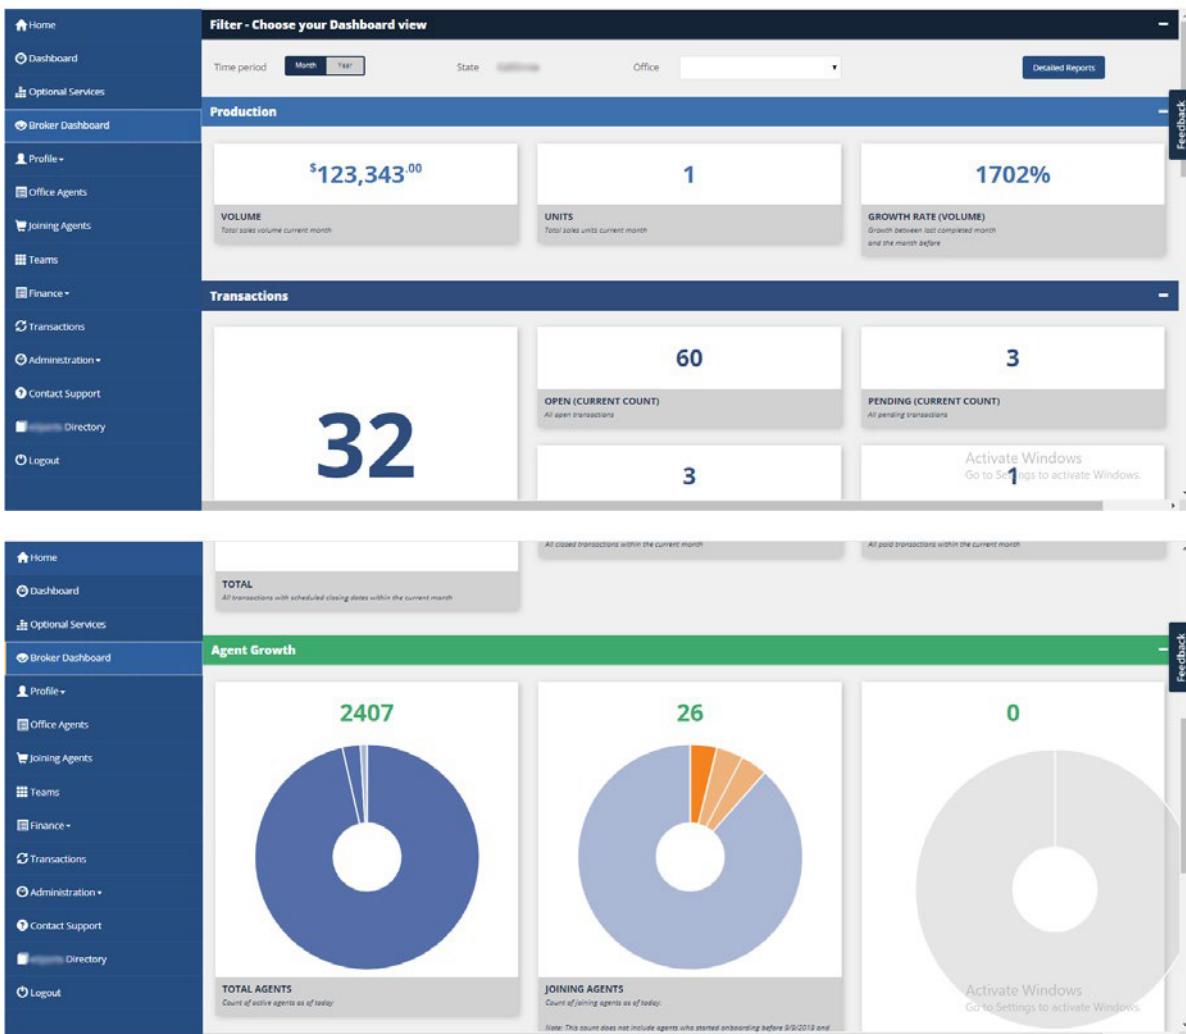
Home
Dashboard
Optional Services
Broker Dashboard
Profile ▾
Office Agents
Joining Agents
Teams
Finance ▾
Transactions
Administration ▾
Contact Support
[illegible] Directory
Logout

Filter - Choose your Dashboard view

Time period Month Year State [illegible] Office

Detailed Reports

Production

$^{\$}123,343^{.00}$
VOLUME
Total sales volume current month

1
UNITS
Total sales units current month

1702%
GROWTH RATE (VOLUME)
Growth between last completed month and the month before

Transactions

32

60
OPEN (CURRENT COUNT)
All open transactions

3
PENDING (CURRENT COUNT)
All pending transactions

3

1

Activate Windows
Go to Settings to activate Windows.

Feedback

Home
Dashboard
Optional Services
Broker Dashboard
Profile ▾
Office Agents
Joining Agents
Teams
Finance ▾
Transactions
Administration ▾
Contact Support
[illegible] Directory
Logout

TOTAL
All transactions with scheduled closing dates within the current month

All closed transactions within the current month

All paid transactions within the current month

Agent Growth

2407
TOTAL AGENTS
Count of active agents as of today

26
JOINING AGENTS
Count of joining agents as of today.
Note: This count does not include agents who started onboarding before 9/9/2018 and

0

Activate Windows
Go to Settings to activate Windows.

Feedback